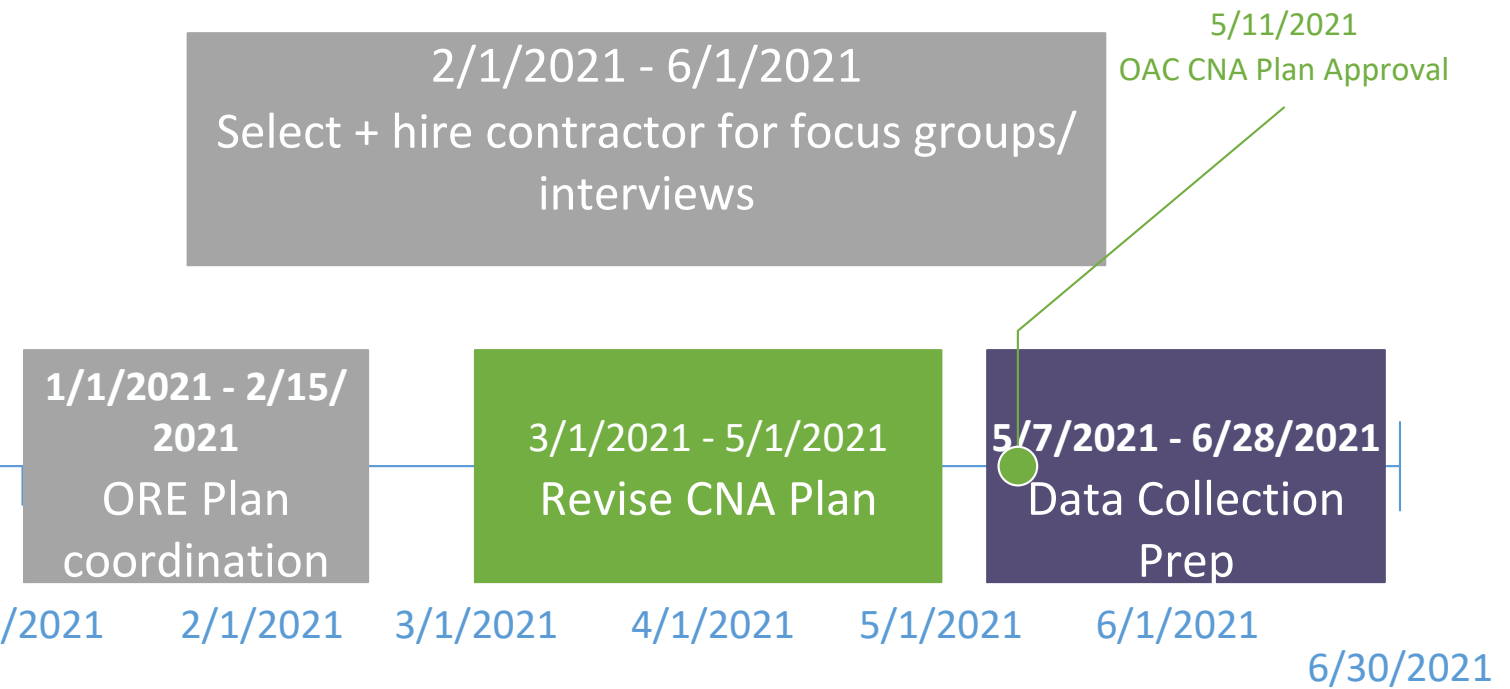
5/11/2021
OAC CNA Plan Approval

2/1/2021 - 6/1/2021
Select + hire contractor for focus groups/ interviews

1/1/2021 - 2/15/2021
ORE Plan coordination

3/1/2021 - 5/1/2021
Revise CNA Plan

5/7/2021 - 6/28/2021
Data Collection Prep

/2021 2/1/2021 3/1/2021 4/1/2021 5/1/2021 6/1/2021

6/30/2021